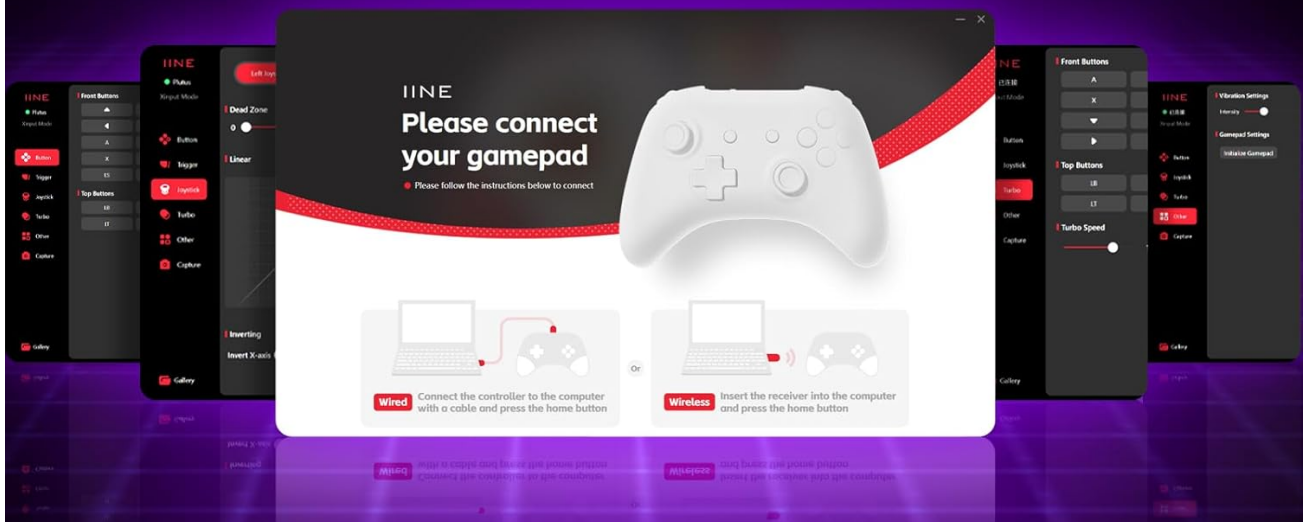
IINE
Please connect your gamepad
Please follow the instructions below to connect

Wired Connect the controller to the computer with a cable and press the home button

Or

Wireless Insert the receiver into the computer and press the home button

IINE
Plutus
Xinput Mode
Left Joys
Button
Trigger
Joystick
Turbo
Other
Capture
Dead Zone
0
Linear
Inverting
Invert X-axis
Gallery

IINE
Plutus
Xinput Mode
Front Buttons
A
X
ES
Top Buttons
LB
LT
Button
Trigger
Joystick
Turbo
Other
Capture
Gallery

Front Buttons
A
X
Top Buttons
LB
LT
Turbo Speed
Button
Joystick
Turbo
Other
Capture
Gallery

IINE
Xinput Mode
Vibration Settings
Intensity
Gamepad Settings
Initialize Gamepad
Button
Joystick
Turbo
Other
Capture
Gallery